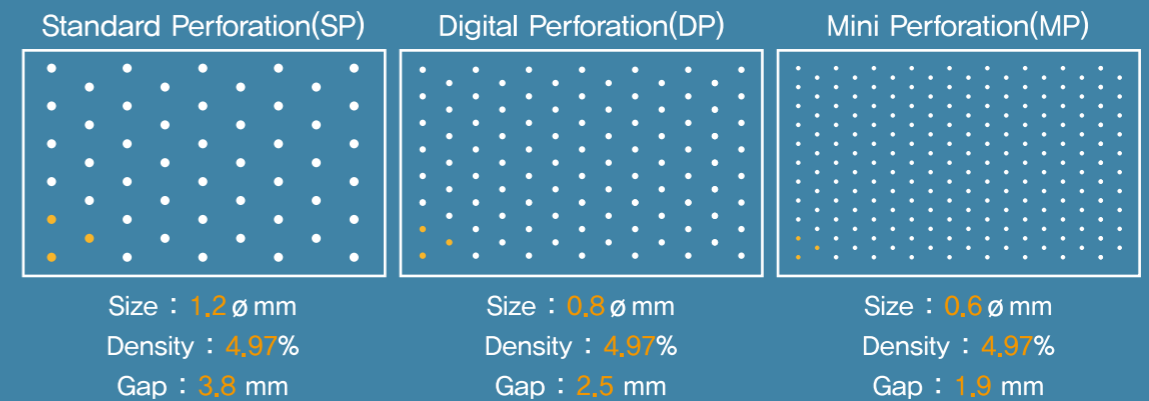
Standard Perforation(SP)

Size : 1.2ø mm
Density : 4.97%
Gap : 3.8 mm

Digital Perforation(DP)

Size : 0.8ø mm
Density : 4.97%
Gap : 2.5 mm

Mini Perforation(MP)

Size : 0.6ø mm
Density : 4.97%
Gap : 1.9 mm